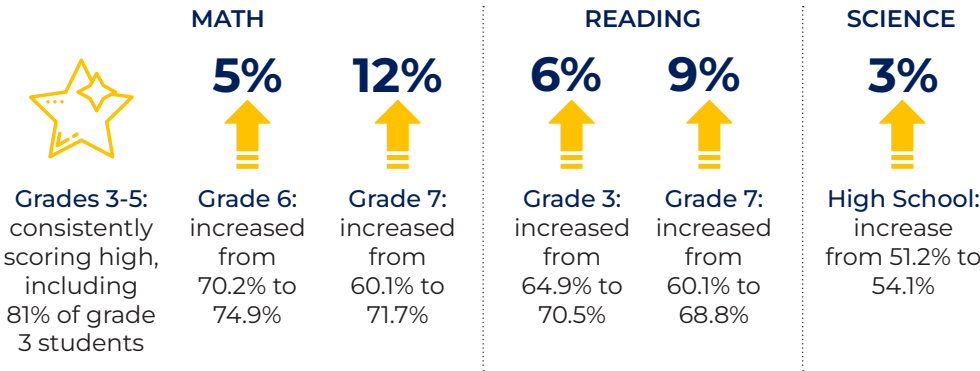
MATH

Grades 3-5: consistently scoring high, including 81% of grade 3 students

5%

Grade 6: increased from 70.2% to 74.9%

12%

Grade 7: increased from 60.1% to 71.7%

READING

6%

Grade 3: increased from 64.9% to 70.5%

9%

Grade 7: increased from 60.1% to 68.8%

SCIENCE

3%

High School: increase from 51.2% to 54.1%